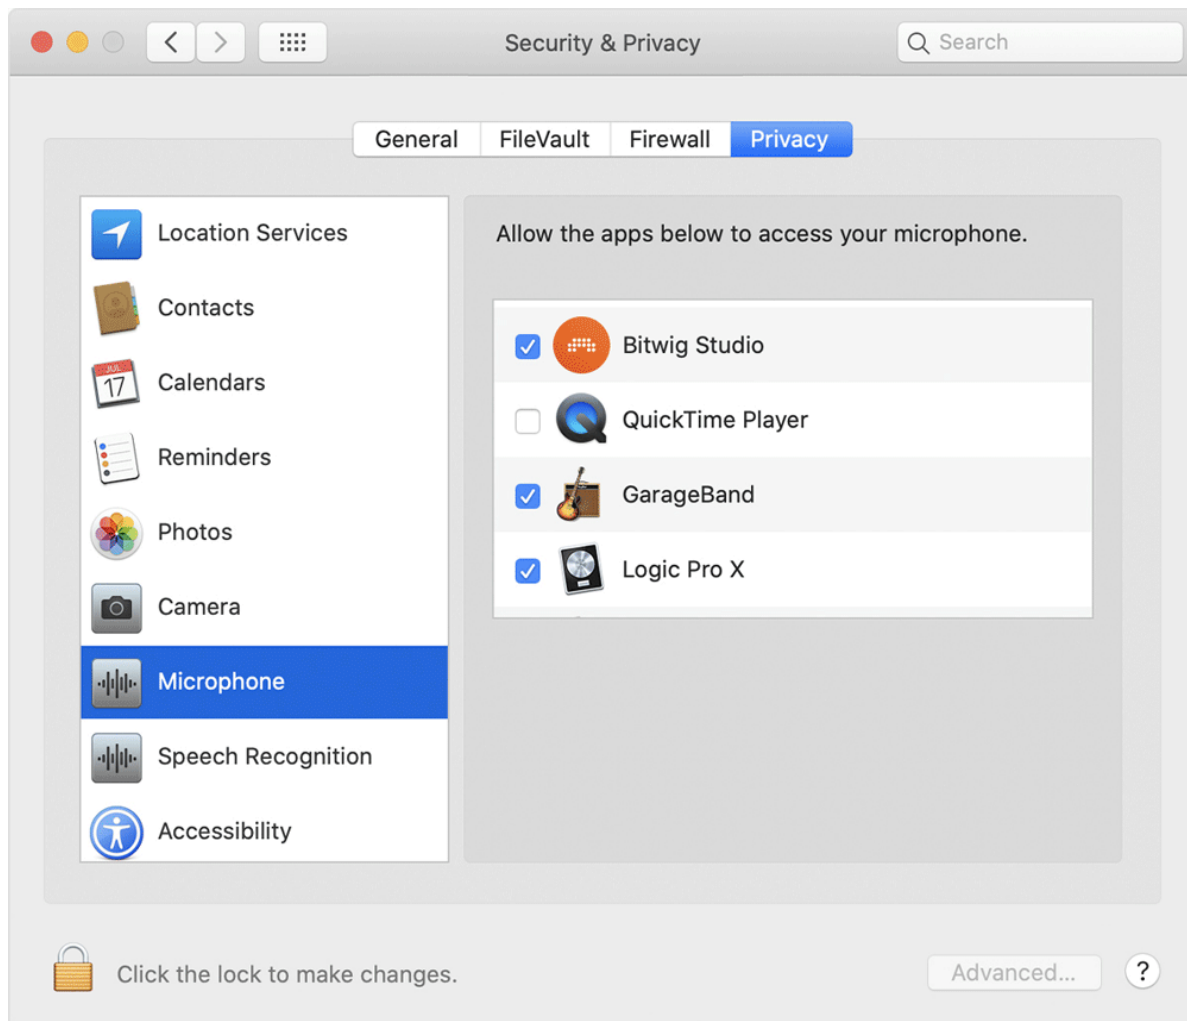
Security & Privacy

Search

General FileVault Firewall Privacy

Location Services
Contacts
JUL 17
Calendars
Reminders
Photos
Camera
Microphone
Speech Recognition
Accessibility

Allow the apps below to access your microphone.

Bitwig Studio
QuickTime Player
GarageBand
Logic Pro X

Click the lock to make changes.

Advanced...

?